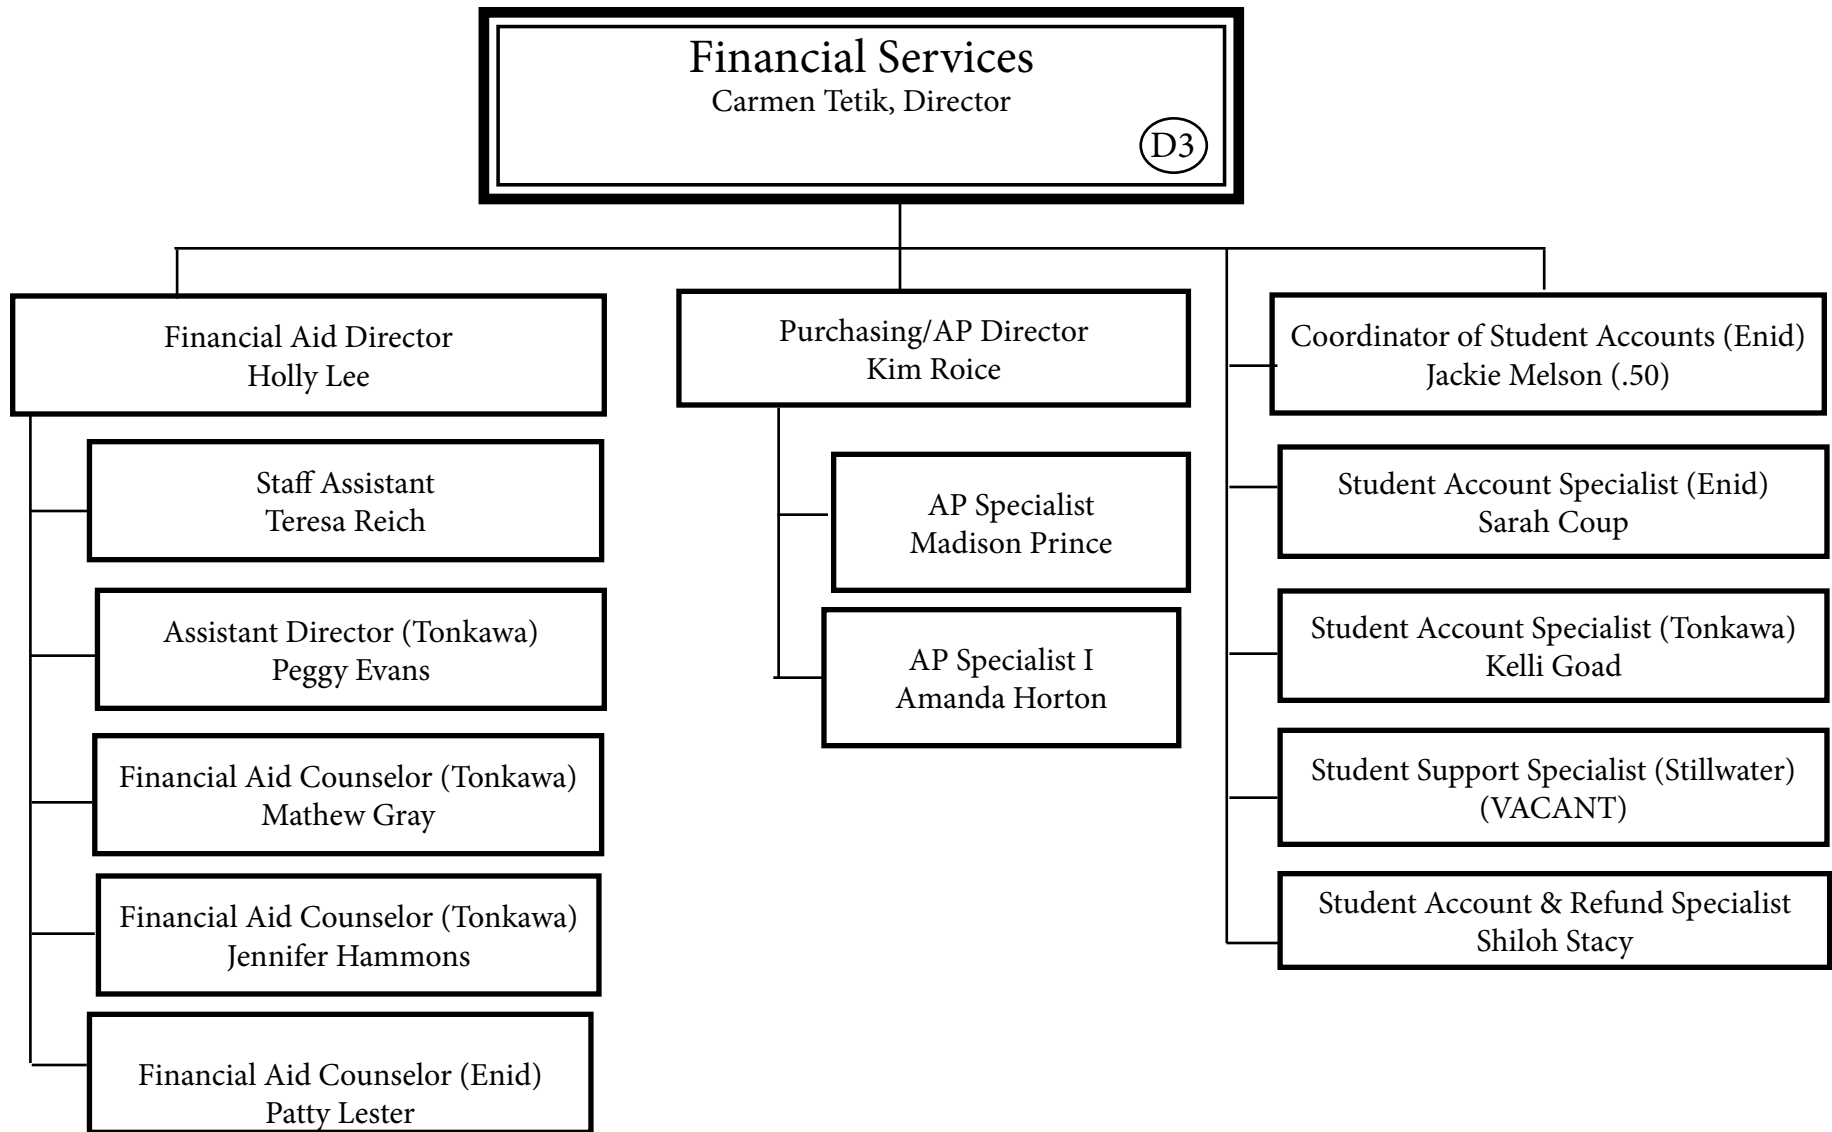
Financial Services
Carmen Tetik, Director
D3

Financial Aid Director
Holly Lee

Staff Assistant
Teresa Reich

Assistant Director (Tonkawa)
Peggy Evans

Financial Aid Counselor (Tonkawa)
Mathew Gray

Financial Aid Counselor (Tonkawa)
Jennifer Hammons

Financial Aid Counselor (Enid)
Patty Lester

Purchasing/AP Director
Kim Roice

AP Specialist
Madison Prince

AP Specialist I
Amanda Horton

Coordinator of Student Accounts (Enid)
Jackie Melson (.50)

Student Account Specialist (Enid)
Sarah Coup

Student Account Specialist (Tonkawa)
Kelli Goad

Student Support Specialist (Stillwater)
(VACANT)

Student Account & Refund Specialist
Shiloh Stacy